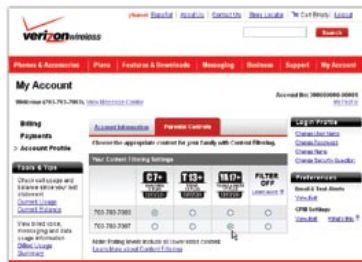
verizonwireless

Español | About Us | Contact Us | Store Locator | Cart Empty | Login

Search

Phones & Accessories | Plans | Features & Downloads | Messaging | Business | Support | My Account

My Account

Welcome (703-763-7060), View Welcome Center

Account No: 300000000-00001

Billing

Payments

› Account Profile

Tools & Tips

Check usage and balance since your last statement

Current Usage

Current Balance

View billed voice, messaging and data usage information

Bill and Usage Summary

Account Information | Parental Controls

Choose the appropriate content for your family with Content Filtering.

Your Content Filtering Settings

| | C7+ | T13+ | YA17+ | FILTER OFF |
|---|---|---|---|---|
| | | | | Learn more |
| 703-763-7060 | ○ | ○ | ○ | ○ |
| 703-763-7067 | ○ | ○ | ○ | ○ |

Note: Filtering levels inclusive of lower rated content.

Learn more about Content Filtering

Login Profile

Change User Name

Change Password

Change Name

Change Security Question

Preferences

Email & Text Alerts

View All

CPNI Settings

View/Edit | What's this?